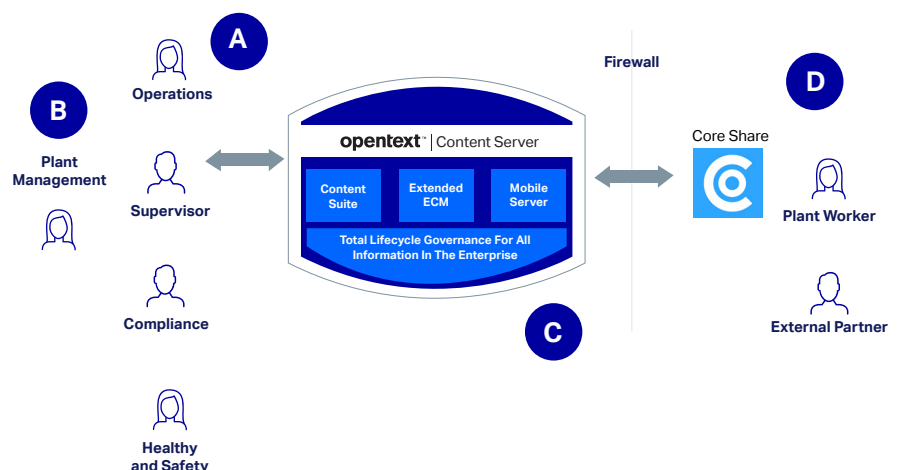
A

Operations

B

Plant Management

Supervisor

Compliance

Healthy and Safety

opentext™ | Content Server

Content Suite

Extended ECM

Mobile Server

Total Lifecycle Governance For All Information In The Enterprise

C

Firewall

D

Core Share

Plant Worker

External Partner